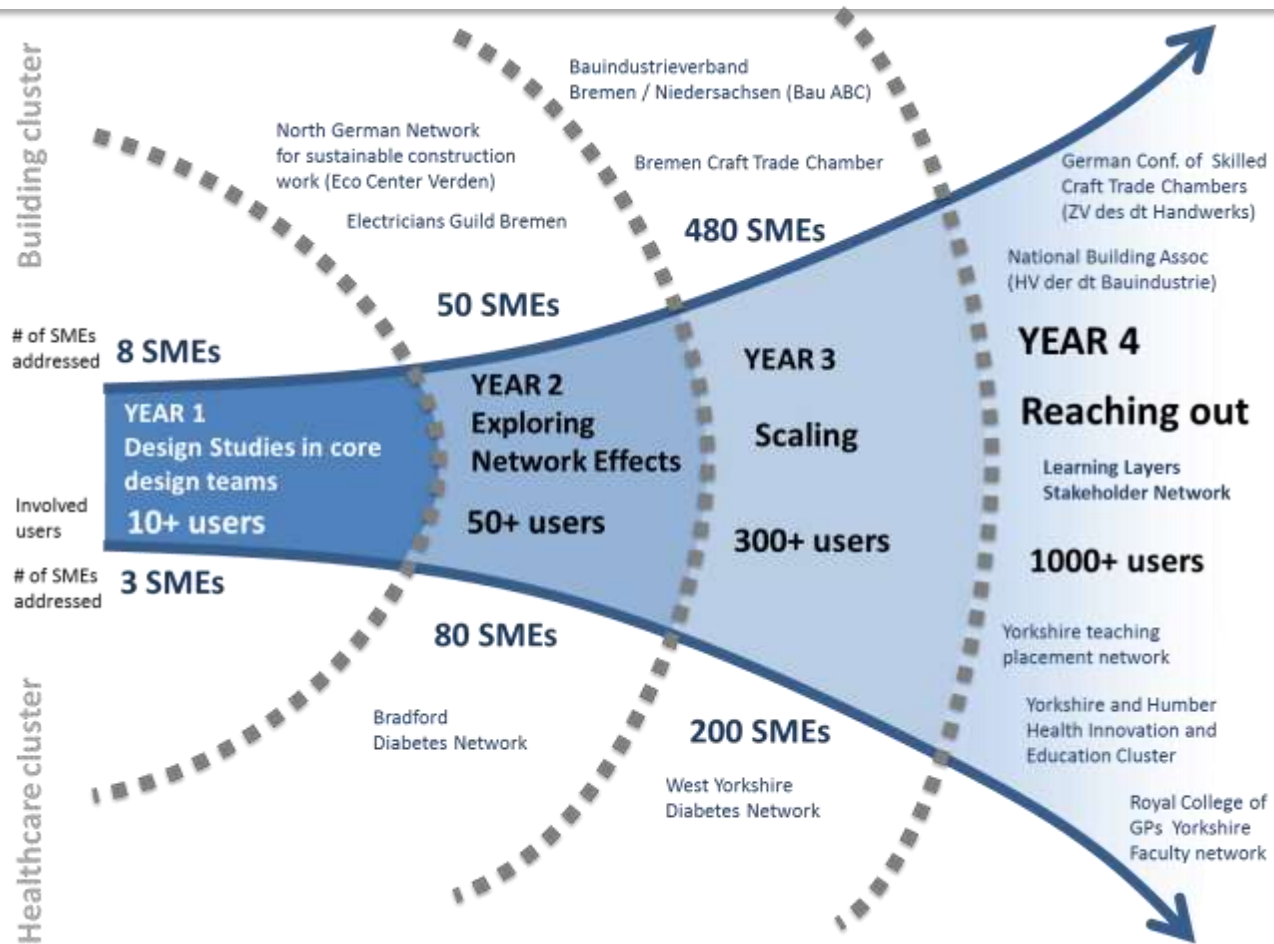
Building cluster

North German Network for sustainable construction work (Eco Center Verden)

Electricians Guild Bremen

Bauindustrieverband Bremen / Niedersachsen (Bau ABC)

Bremen Craft Trade Chamber

German Conf. of Skilled Craft Trade Chambers (ZV des dt Handwerks)

National Building Assoc (HV der dt Bauindustrie)

480 SMEs

50 SMEs

# of SMEs addressed 8 SMEs

YEAR 1
Design Studies in core design teams

Involved users 10+ users

# of SMEs addressed 3 SMEs

YEAR 2
Exploring Network Effects

50+ users

YEAR 3

Scaling

300+ users

YEAR 4

Reaching out

Learning Layers Stakeholder Network

1000+ users

80 SMEs

200 SMEs

Yorkshire teaching placement network

Yorkshire and Humber Health Innovation and Education Cluster

Bradford Diabetes Network

West Yorkshire Diabetes Network

Royal College of GPs Yorkshire Faculty network

Healthcare cluster